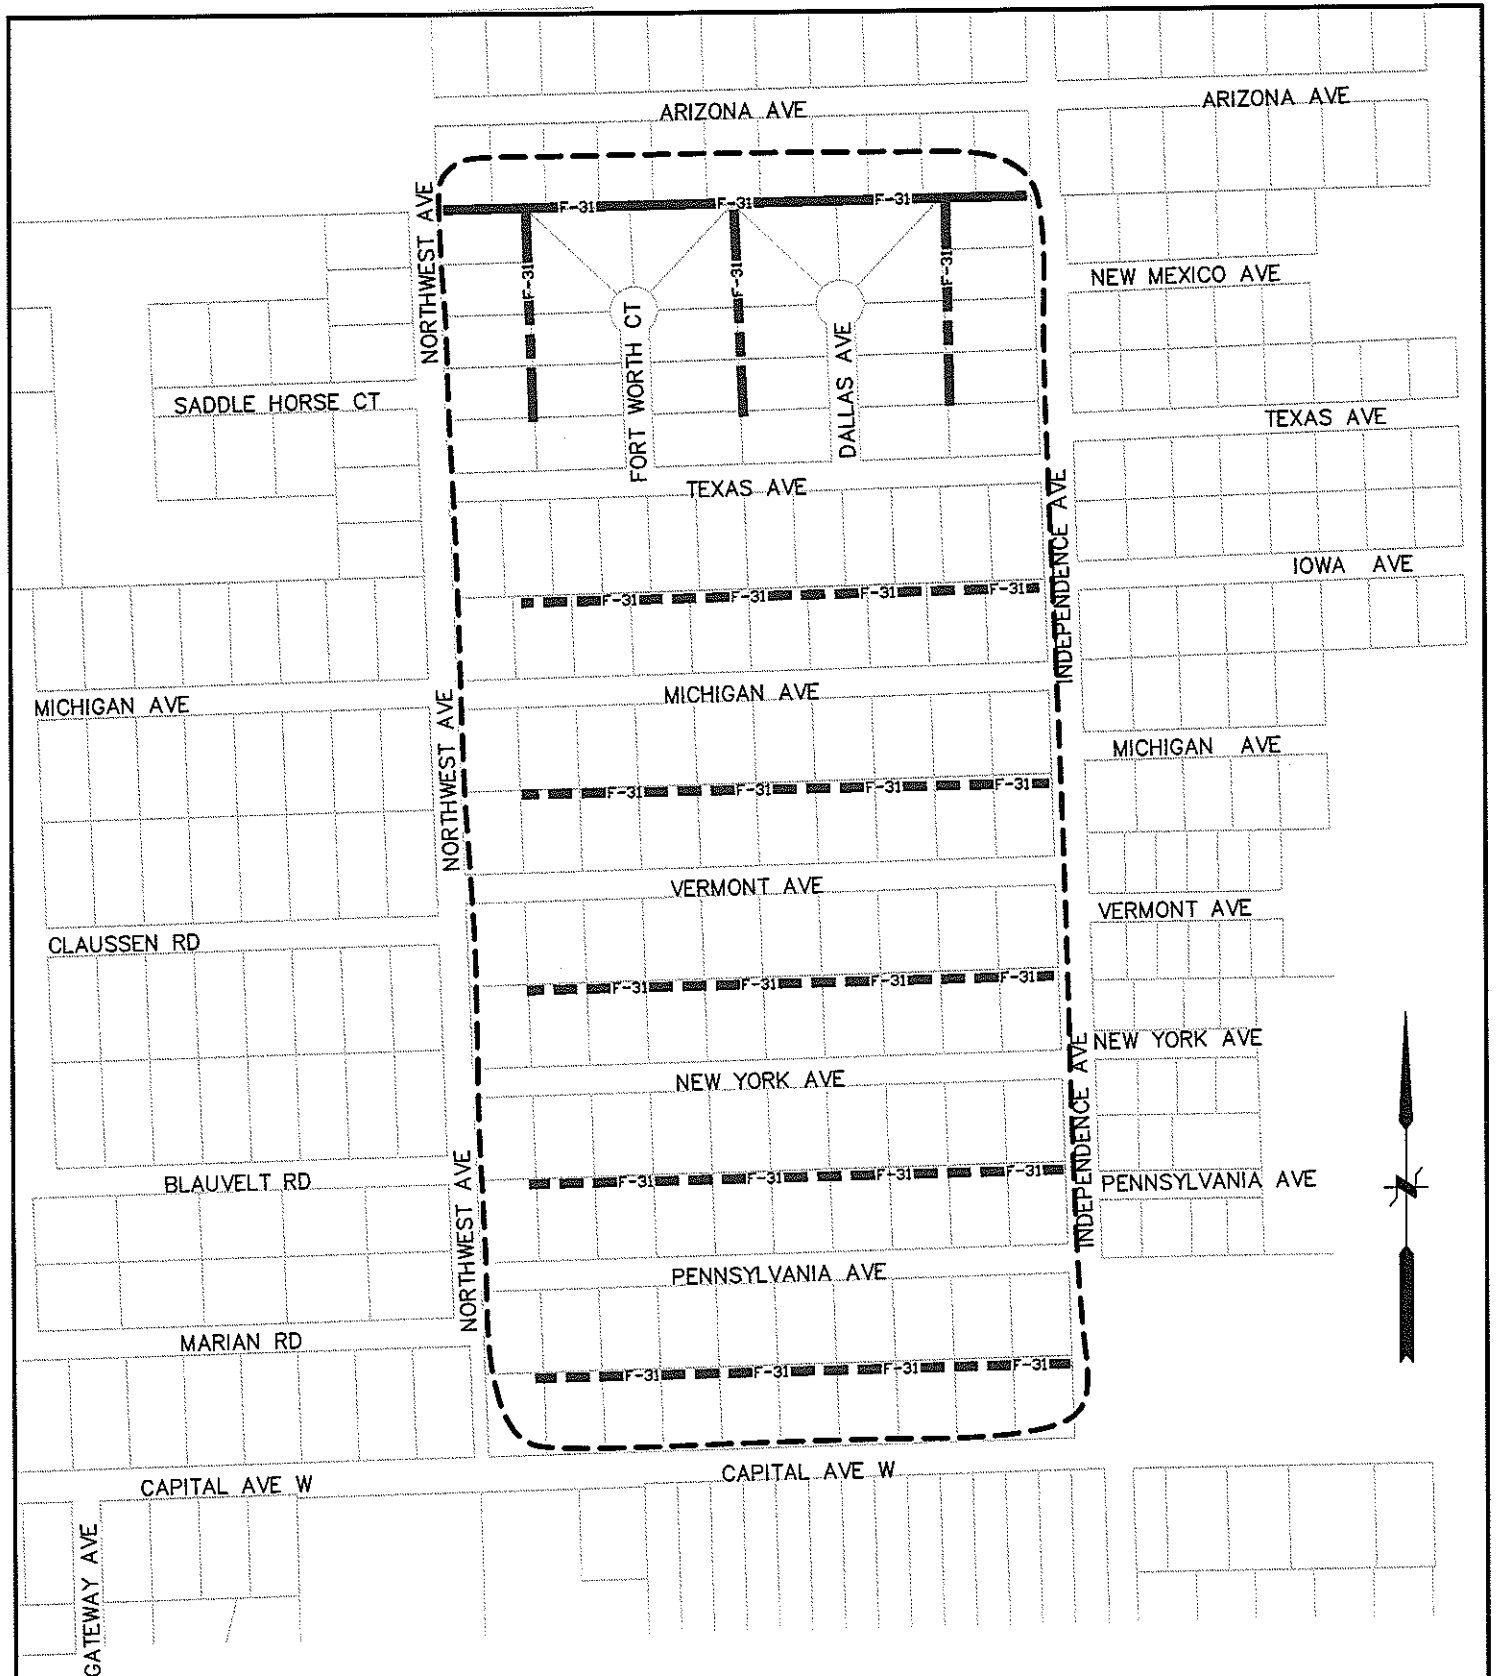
ARIZONA AVE
ARIZONA AVE
NORTHWEST AVE
F-31
F-31
F-31
F-31
F-31
F-31
FORT WORTH CT
DALLAS AVE
NEW MEXICO AVE
SADDLE HORSE CT
TEXAS AVE
TEXAS AVE
INDEPENDENCE AVE
IOWA AVE
F-31 F-31 F-31 F-31
MICHIGAN AVE
MICHIGAN AVE
NORTHWEST AVE
MICHIGAN AVE
F-31 F-31 F-31 F-31
VERMONT AVE
VERMONT AVE
CLAUSSEN RD
F-31 F-31 F-31 F-31
NEW YORK AVE
NEW YORK AVE
INDEPENDENCE AVE
F-31 F-31 F-31 F-31
BLAUVELT RD
NORTHWEST AVE
PENNSYLVANIA AVE
PENNSYLVANIA AVE
MARIAN RD
F-31 F-31 F-31 F-31
CAPITAL AVE W
CAPITAL AVE W
GATEWAY AVE